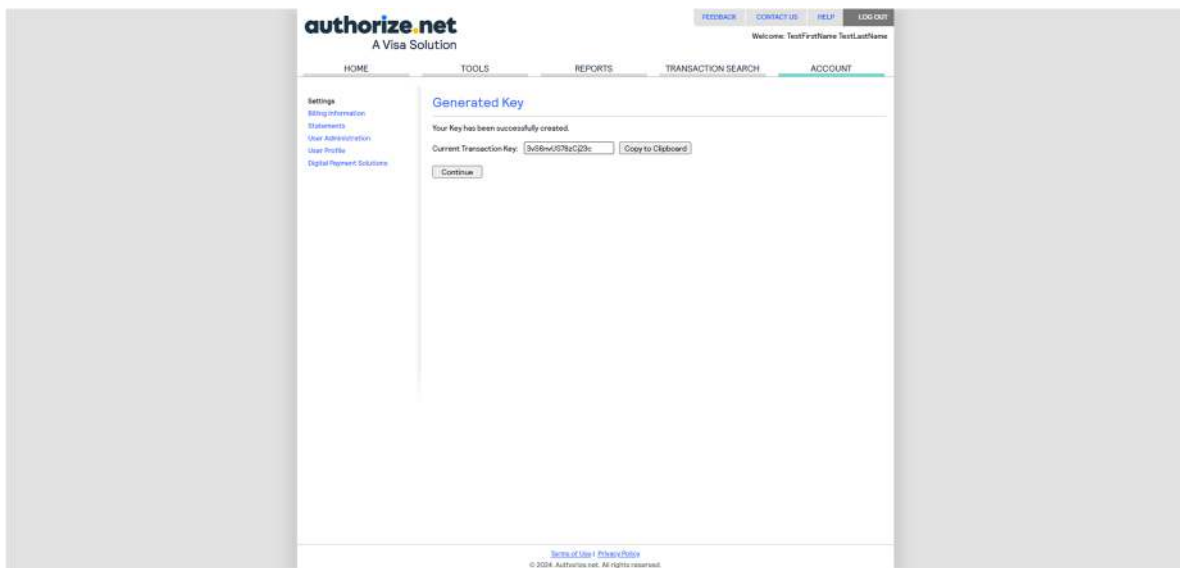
authorize.net
A Visa Solution

FEEDBACK CONTACT US HELP LOG OUT

Welcome: TestFirstName TestLastName

HOME TOOLS REPORTS TRANSACTION SEARCH ACCOUNT

Settings
Billing Information
Statements
User Administration
User Profile
Digital Payment Solutions

Generated Key

Your Key has been successfully created.

Current Transaction Key: 5vS6nvUS78zCj23c Copy to Clipboard

Continue

Terms of Use | Privacy Policy
© 2024. Authorize.net. All rights reserved.